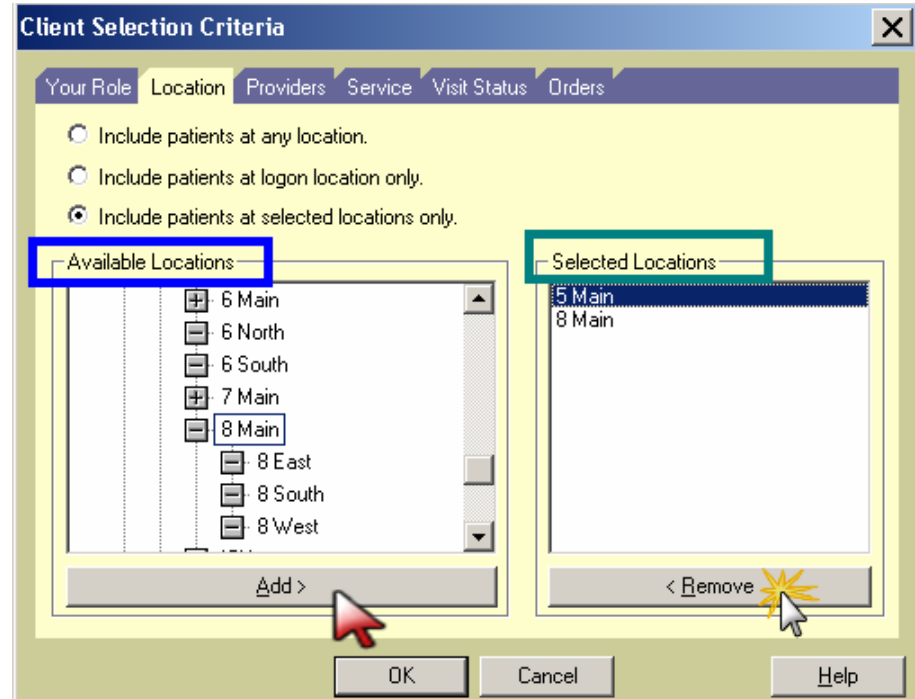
Client Selection Criteria

Your Role | Location | Providers | Service | Visit Status | Orders

Include patients at any location.

Include patients at logon location only.

Include patients at selected locations only.

Available Locations

6 Main
6 North
6 South
7 Main
8 Main
8 East
8 South
8 West

Add >

Selected Locations

5 Main
8 Main

< Remove

OK

Cancel

Help